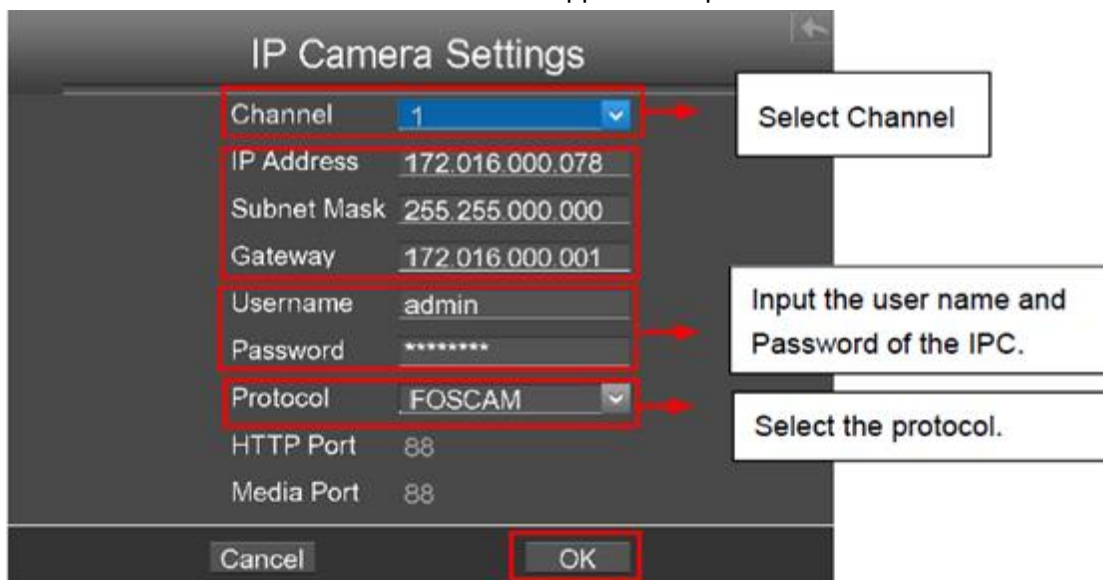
IP Camera Settings

Channel 1

IP Address 172.016.000.078

Subnet Mask 255.255.000.000

Gateway 172.016.000.001

Username admin

Password ********

Protocol FOSCAM

HTTP Port 88

Media Port 88

Cancel

OK

Select Channel

Input the user name and Password of the IPC.

Select the protocol.